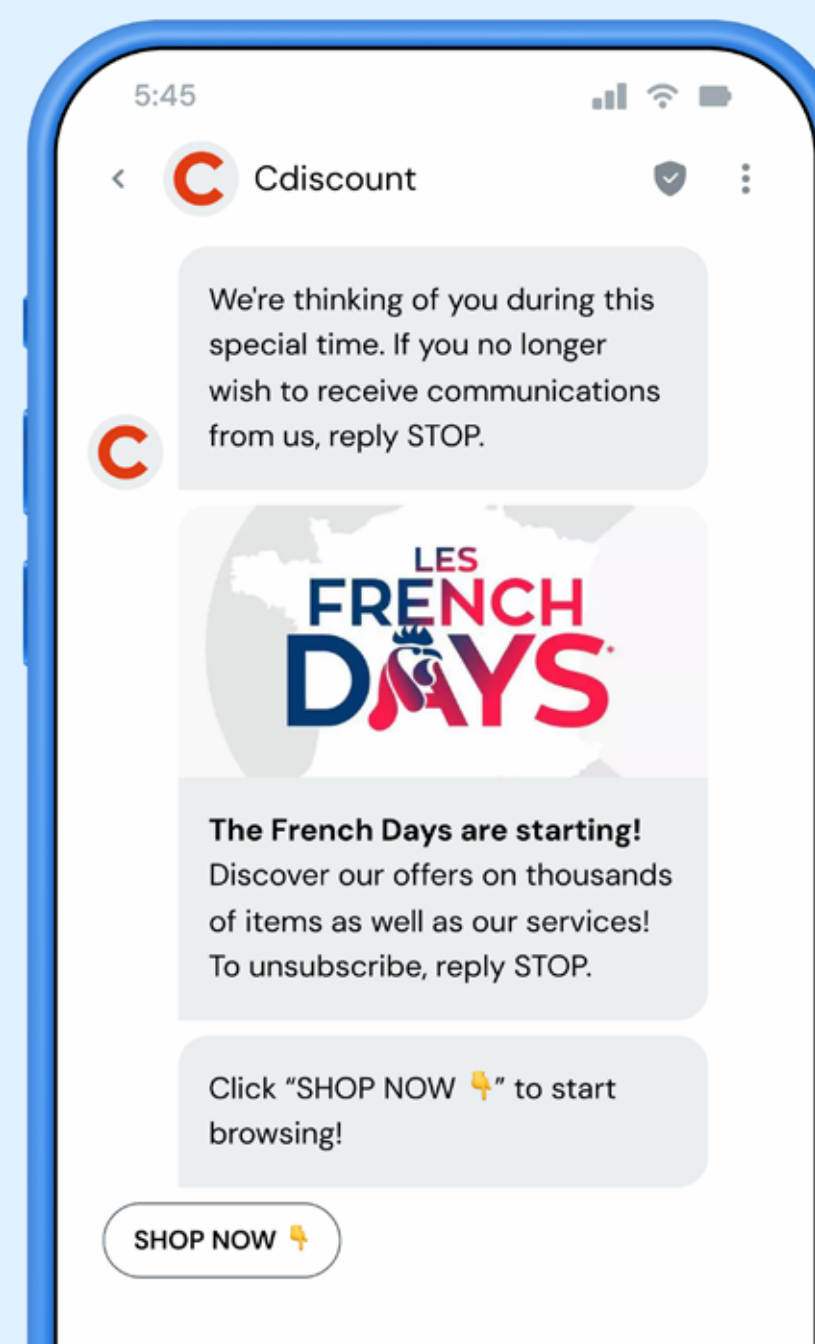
5:45

Cdiscount

We're thinking of you during this special time. If you no longer wish to receive communications from us, reply STOP.

LES FRENCH DAYS

**The French Days are starting!** Discover our offers on thousands of items as well as our services! To unsubscribe, reply STOP.

Click "SHOP NOW 👇" to start browsing!

SHOP NOW 👇